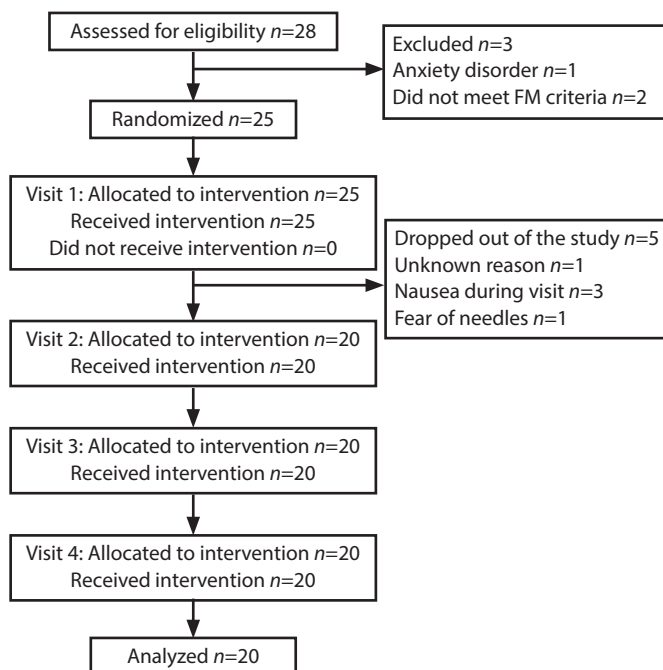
Assessed for eligibility $n$=28

Excluded $n$=3
Anxiety disorder $n$=1
Did not meet FM criteria $n$=2

Randomized $n$=25

Visit 1: Allocated to intervention $n$=25
Received intervention $n$=25
Did not receive intervention $n$=0

Dropped out of the study $n$=5
Unknown reason $n$=1
Nausea during visit $n$=3
Fear of needles $n$=1

Visit 2: Allocated to intervention $n$=20
Received intervention $n$=20

Visit 3: Allocated to intervention $n$=20
Received intervention $n$=20

Visit 4: Allocated to intervention $n$=20
Received intervention $n$=20

Analyzed $n$=20